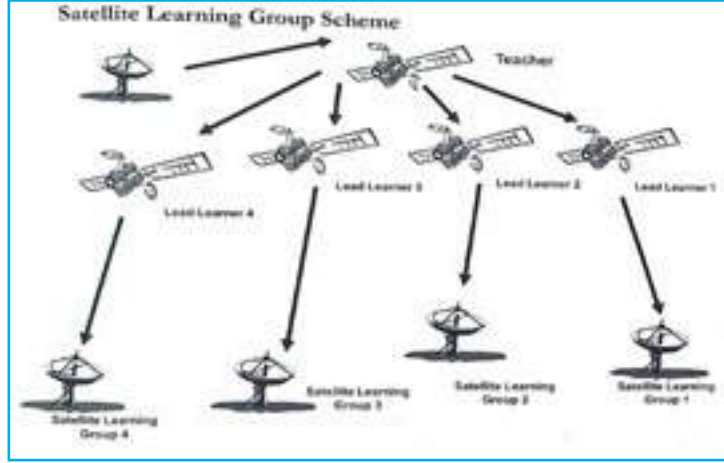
Satellite Learning Group Scheme

Teacher

Lead Learner 4

Lead Learner 3

Lead Learner 2

Lead Learner 1

Satellite Learning Group 4

Satellite Learning Group 3

Satellite Learning Group 2

Satellite Learning Group 1